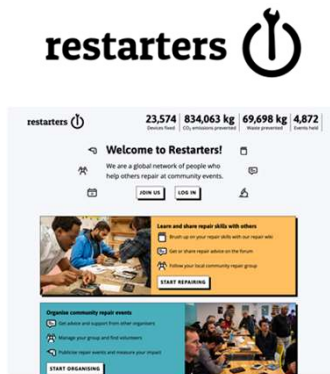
restarters

restarters

23,574 Devices fixed
834,063 kg $CO_2$ emissions prevented
69,698 kg Waste prevented
4,872 Events held

Welcome to Restarters!

We are a global network of people who help others repair at community events.

JOIN US
LOG IN

Learn and share repair skills with others

Brush up on your repair skills with our repair wiki

Get or share repair advice on the forum

Follow your local community repair group

START REPAIRING

Organise community repair events

Get advice and support from other organisers

Manage your group and find volunteers

Publicise repair events and measure your impact

START ORGANISING